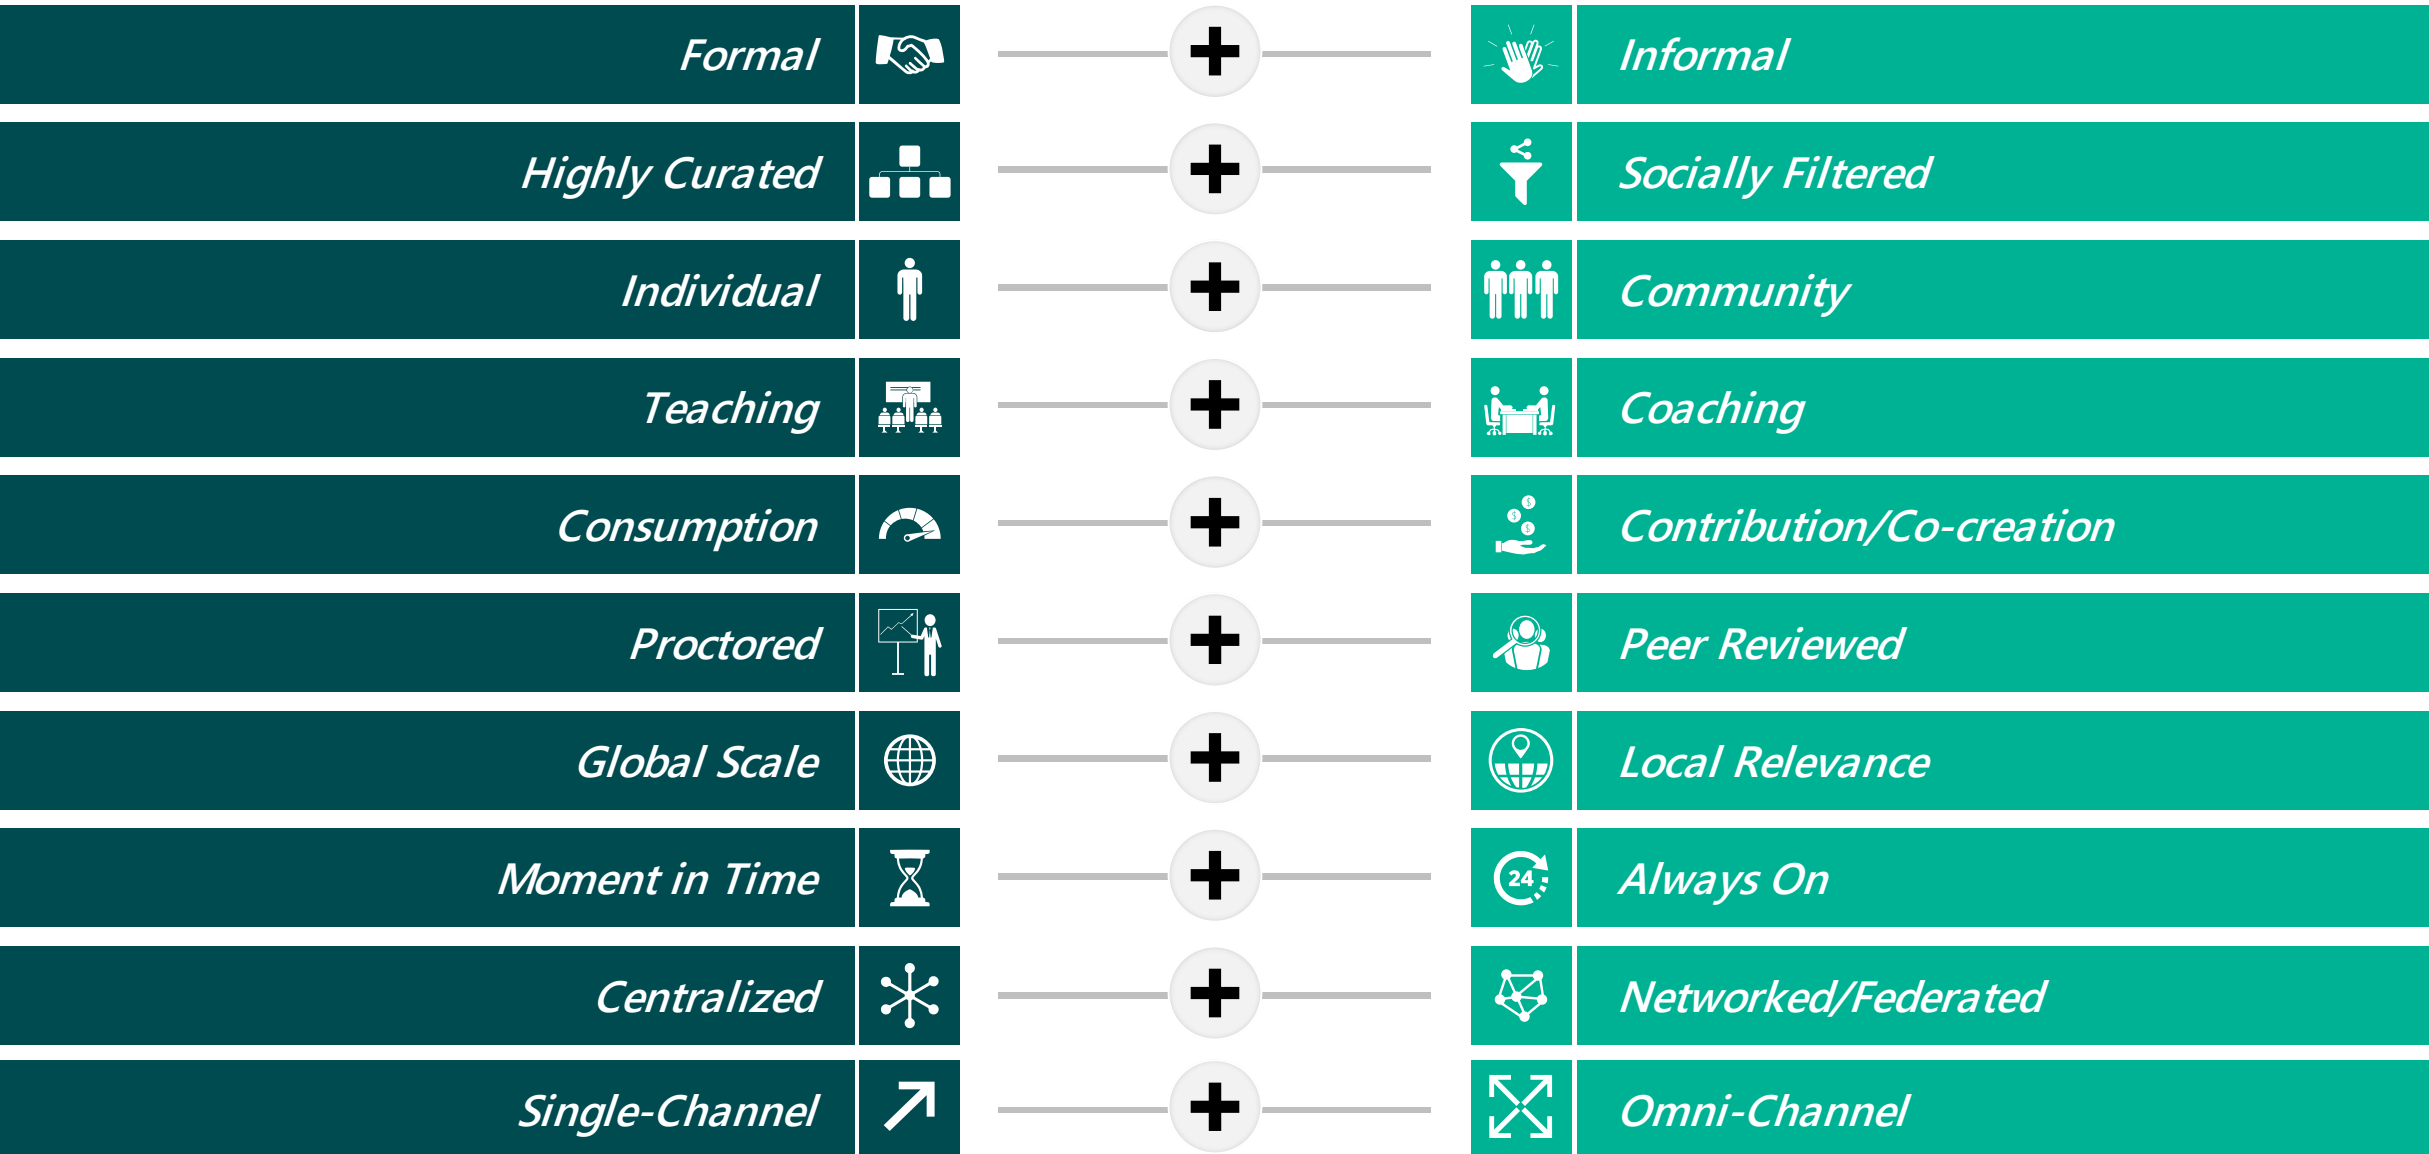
Formal + Informal

Highly Curated + Socially Filtered

Individual + Community

Teaching + Coaching

Consumption + Contribution/Co-creation

Proctored + Peer Reviewed

Global Scale + Local Relevance

Moment in Time + Always On

Centralized + Networked/Federated

Single-Channel + Omni-Channel